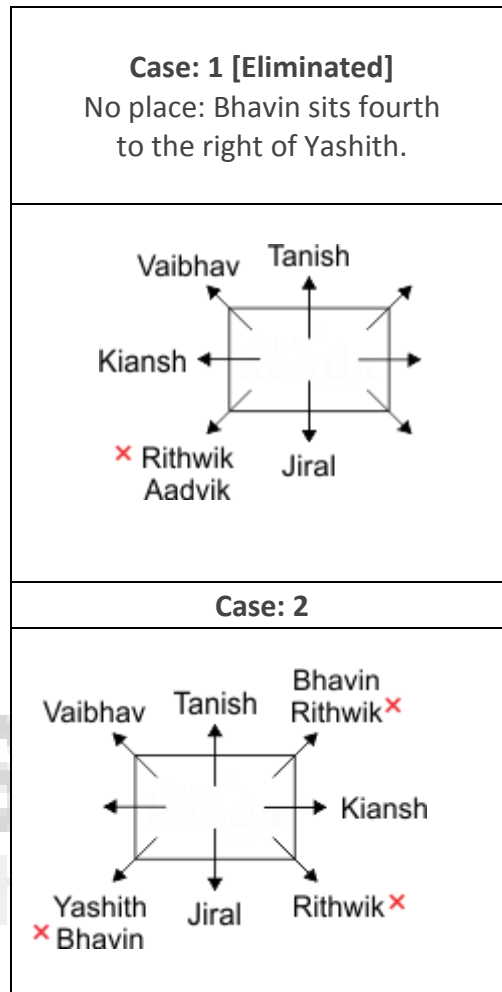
**Case: 1 [Eliminated]**
No place: Bhavin sits fourth to the right of Yashith.

Vaibhav
Tanish
Kiansh
× Rithwik
Aadvik
Jiral

**Case: 2**

Vaibhav
Tanish
Bhavin
Rithwik ×
Kiansh
Yashith
× Bhavin
Jiral
Rithwik ×